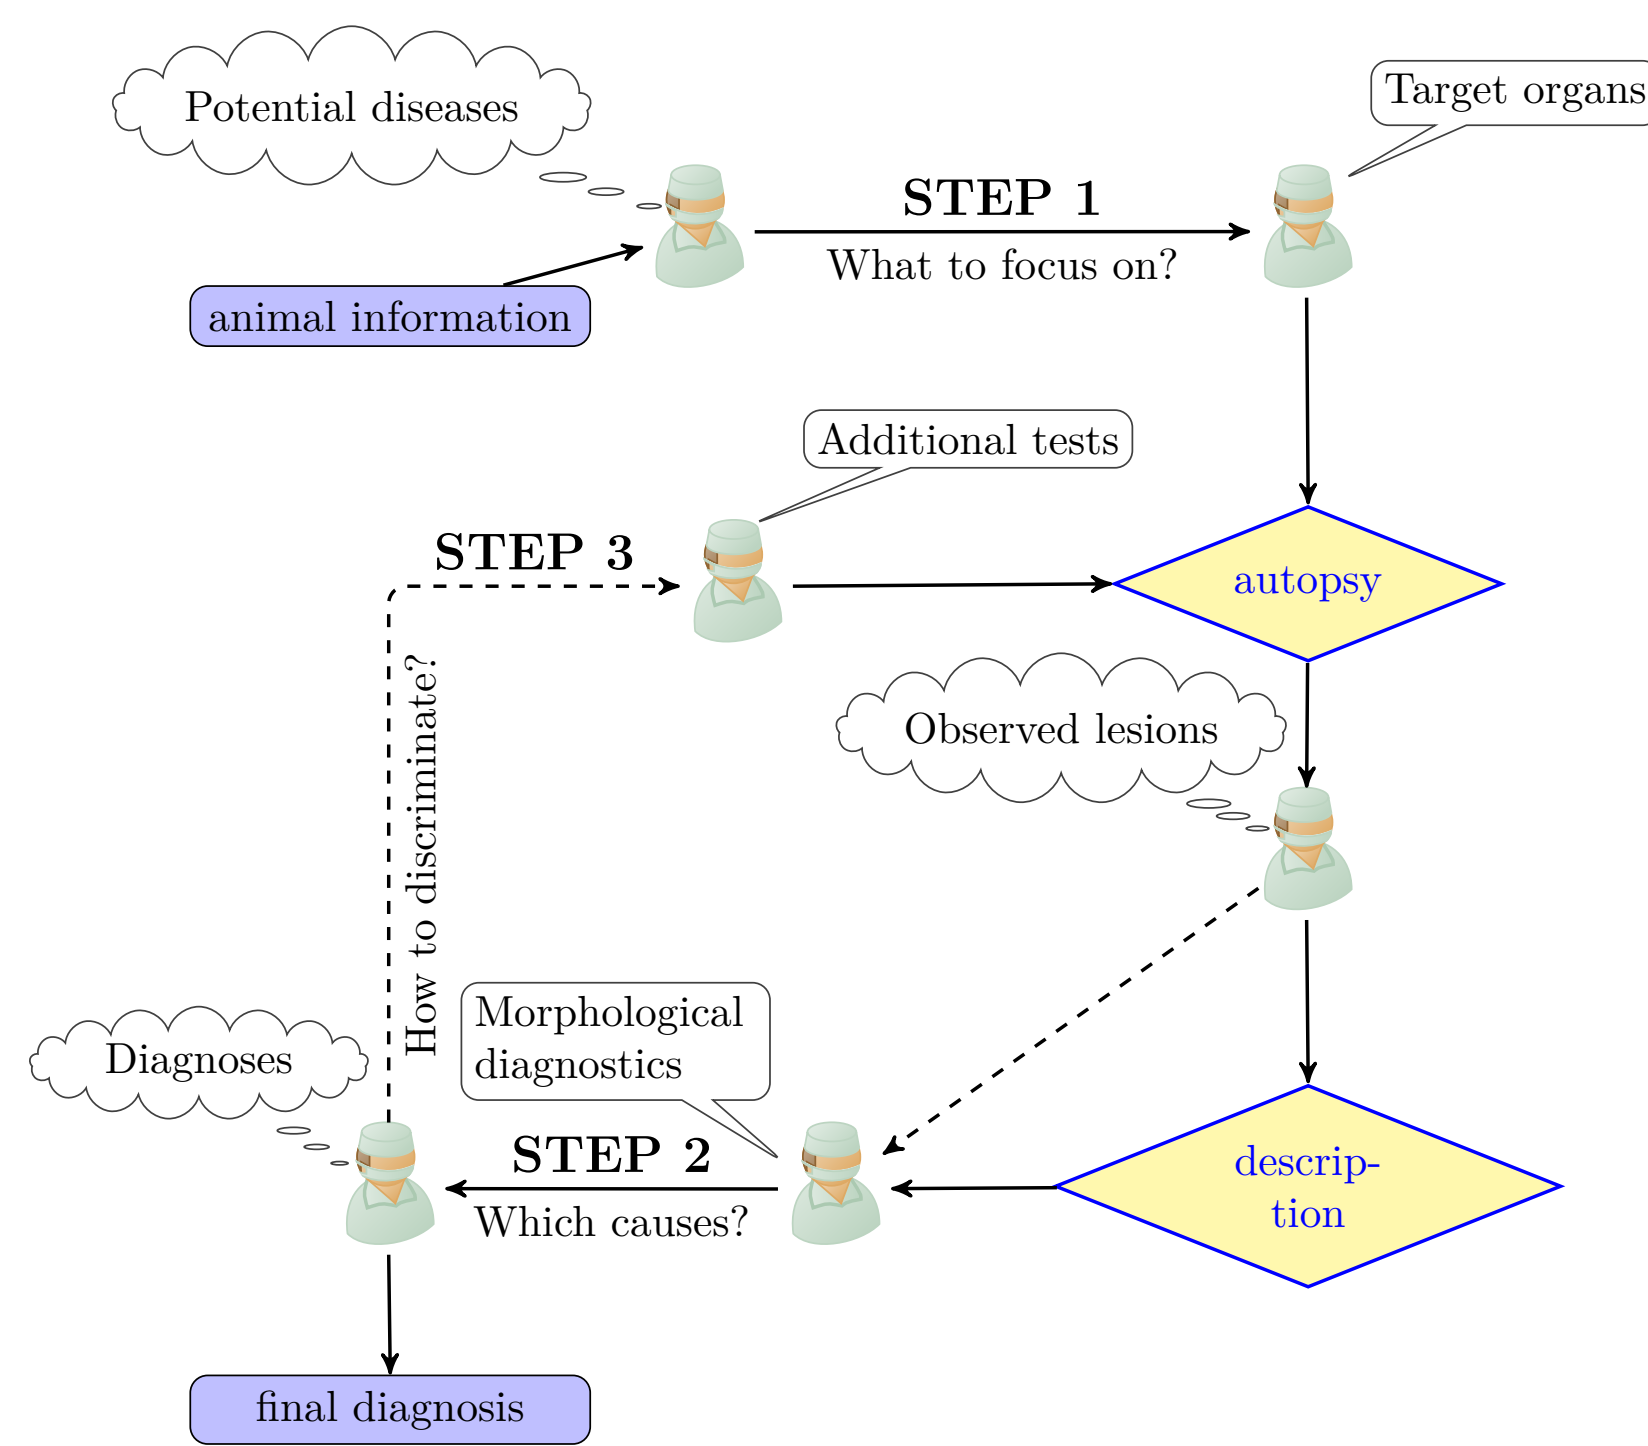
Potential diseases

Target organs

STEP 1

What to focus on?

animal information

Additional tests

STEP 3

autopsy

Observed lesions

How to discriminate?

Morphological diagnostics

Diagnoses

STEP 2

Which causes?

description

final diagnosis